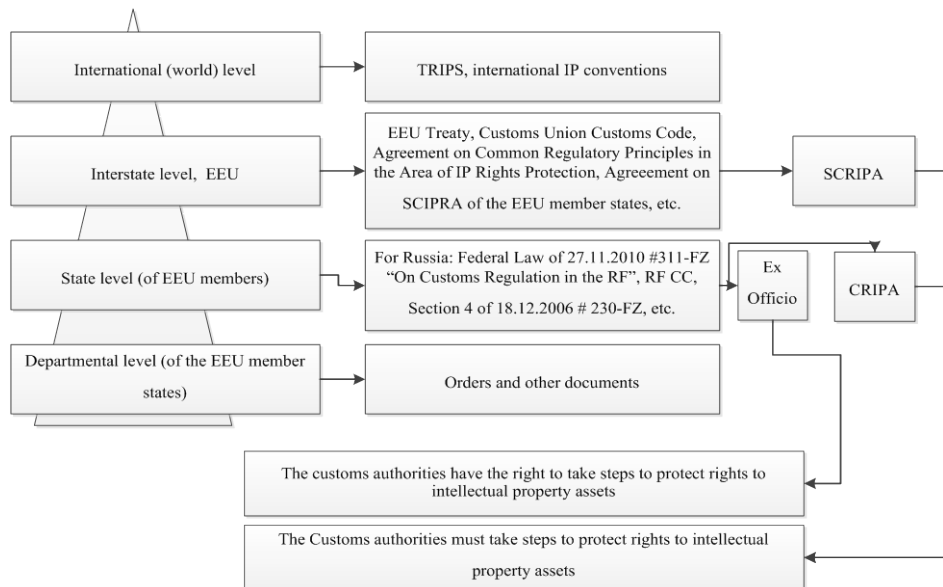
International (world) level

TRIPS, international IP conventions

Interstate level, EEU

EEU Treaty, Customs Union Customs Code, Agreement on Common Regulatory Principles in the Area of IP Rights Protection, Agreement on SCIPRA of the EEU member states, etc.

SCRIPA

State level (of EEU members)

For Russia: Federal Law of 27.11.2010 #311-FZ "On Customs Regulation in the RF", RF CC, Section 4 of 18.12.2006 # 230-FZ, etc.

Ex Officio

CRIPA

Departmental level (of the EEU member states)

Orders and other documents

The customs authorities have the right to take steps to protect rights to intellectual property assets

The Customs authorities must take steps to protect rights to intellectual property assets